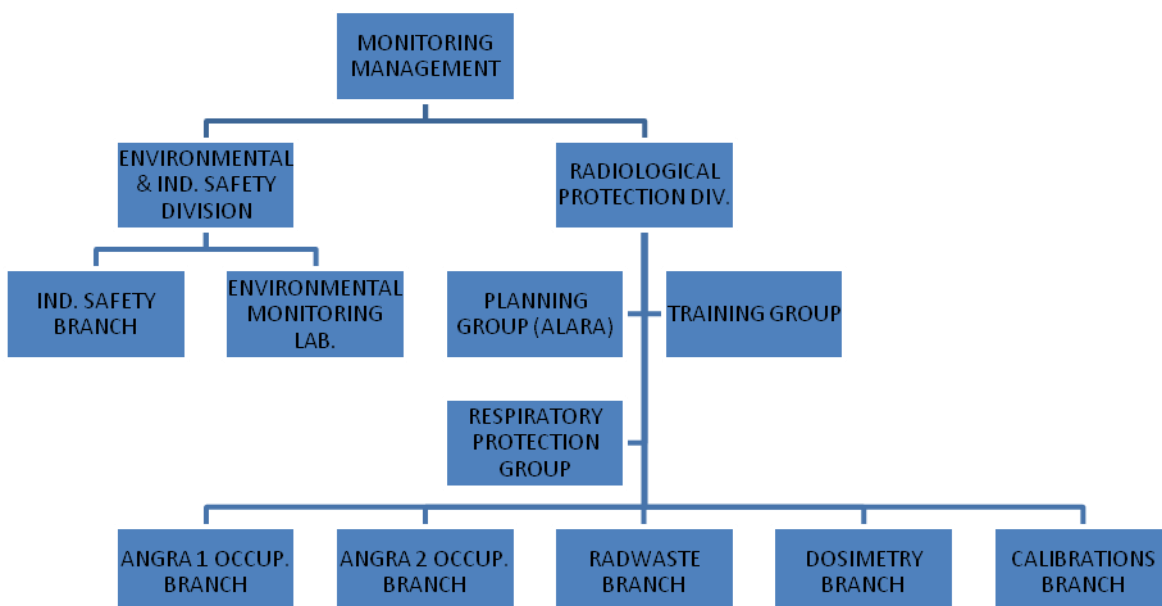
MONITORING MANAGEMENT

ENVIRONMENTAL & IND. SAFETY DIVISION

RADIOLOGICAL PROTECTION DIV.

IND. SAFETY BRANCH

ENVIRONMENTAL MONITORING LAB.

PLANNING GROUP (ALARA)

TRAINING GROUP

RESPIRATORY PROTECTION GROUP

ANGRA 1 OCCUP. BRANCH

ANGRA 2 OCCUP. BRANCH

RADWASTE BRANCH

DOSIMETRY BRANCH

CALIBRATIONS BRANCH